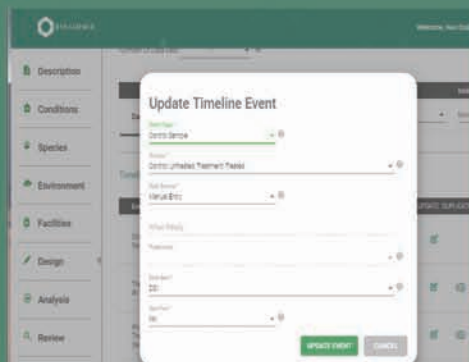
Description

Conditions

Species

Environment

Facilities

Design

Analysis

Review

Update Timeline Event

Control Sample

Control Untreated Treatment Treated

Manual Entry

What Study

D0

All

UPDATE EVENT

CANCEL